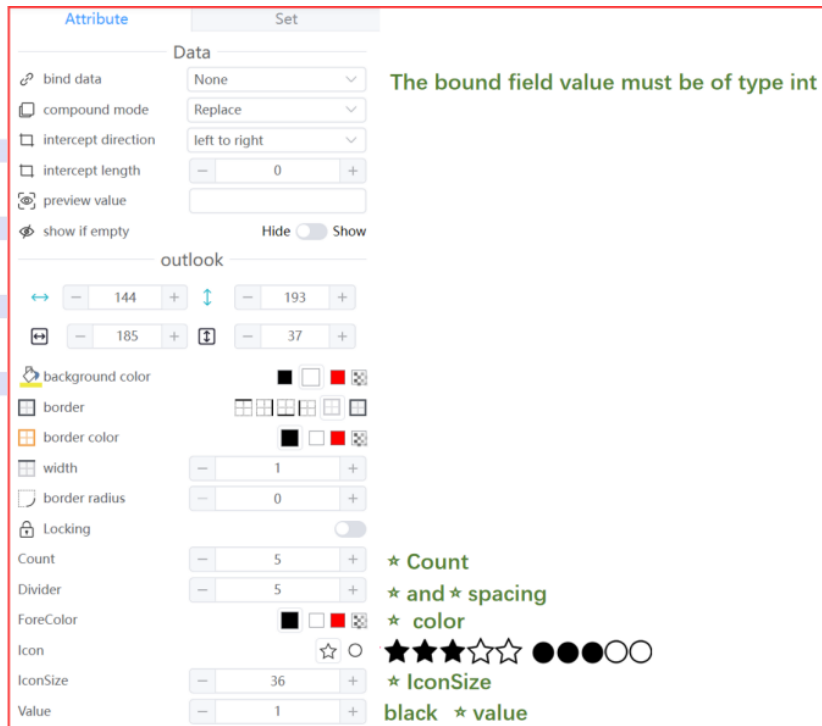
Attribute | Set

Data

bind data | None

compound mode | Replace

intercept direction | left to right

intercept length | − 0 +

preview value

show if empty | Hide Show

The bound field value must be of type int

outlook

− 144 + | − 193 +

− 185 + | − 37 +

background color

border

border color

width | − 1 +

border radius | − 0 +

Locking

Count | − 5 + | ☆ Count

Divider | − 5 + | ☆ and ☆ spacing

ForeColor | ☆ color

Icon | ☆ ○ | ★★★☆☆ ●●●○○

IconSize | − 36 + | ☆ IconSize

Value | − 1 + | black ☆ value